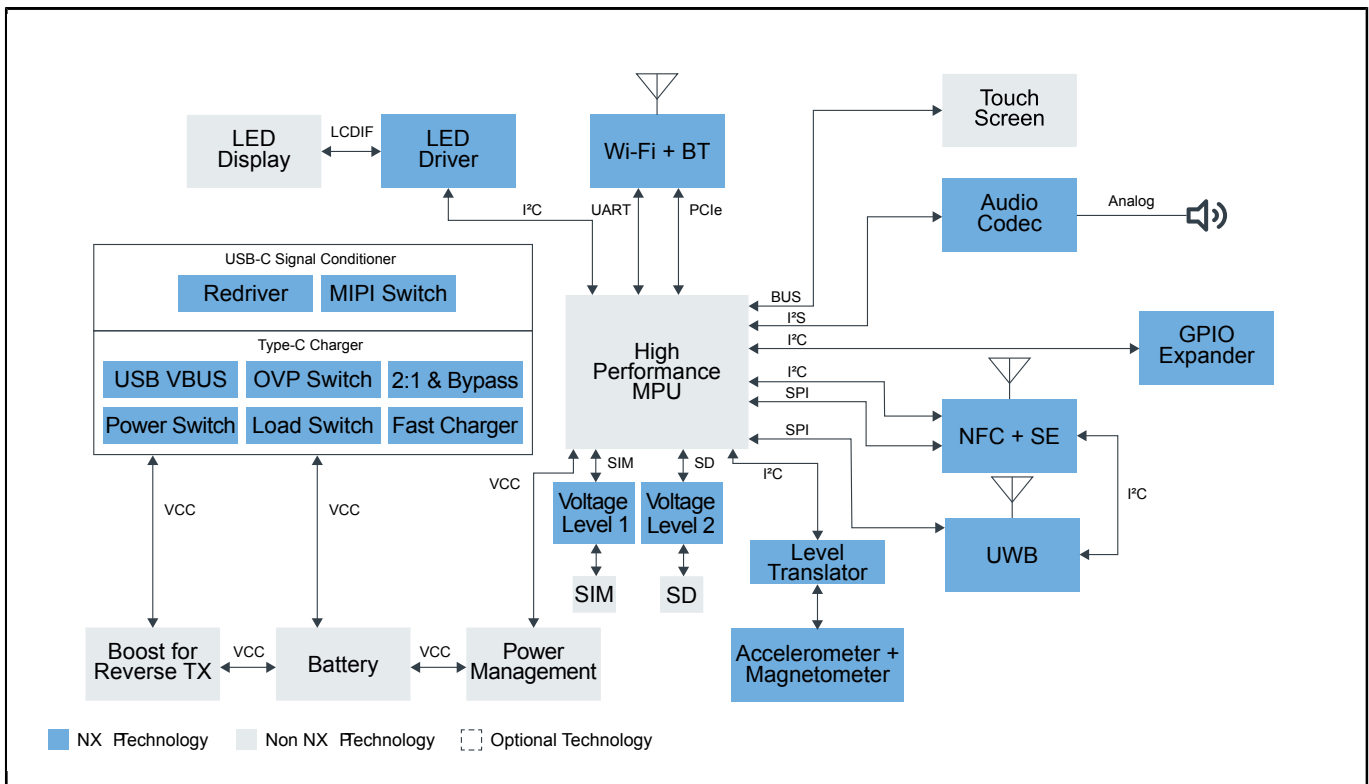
Touch Screen

LED Display

LCDIF

LED Driver

Wi-Fi + BT

Audio Codec

Analog

I²C

UART

PCIe

USB-C Signal Conditioner

Redriver

MIPI Switch

BUS

I²S

GPIO Expander

I²C

Type-C Charger

USB VBUS

OVP Switch

2:1 & Bypass

High Performance MPU

I²C

SPI

NFC + SE

Power Switch

Load Switch

Fast Charger

SPI

I²C

VCC

SIM

SD

I²C

VCC

VCC

Voltage Level 1

Voltage Level 2

Level Translator

UWB

SIM

SD

Boost for Reverse TX

VCC

Battery

VCC

Power Management

Accelerometer + Magnetometer

NX Pechnology

Non NX Pechnology

Optional Technology